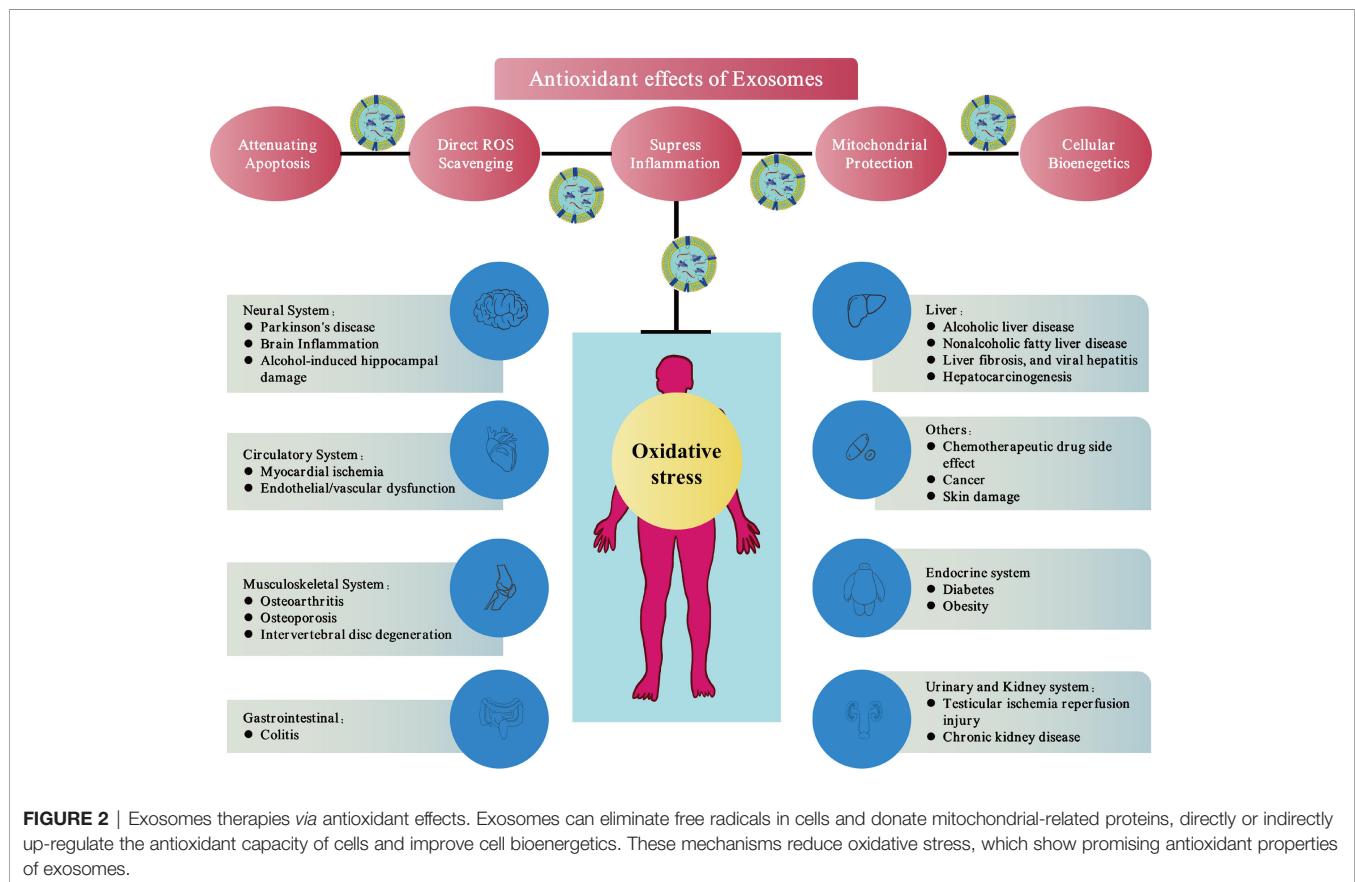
Antioxidant effects of Exosomes

Attenuating Apoptosis

Direct ROS Scavenging

Supress Inflammation

Mitochondrial Protection

Cellular Bioenegetics

Neural System：
● Parkinson's disease
● Brain Inflammation
● Alcohol-induced hippocampal damage

Circulatory System：
● Myocardial ischemia
● Endothelial/vascular dysfunction

Musculoskeletal System：
● Osteoarthritis
● Osteoporosis
● Intervertebral disc degeneration

Gastrointestinal：
● Colitis

Oxidative stress

Liver：
● Alcoholic liver disease
● Nonalcoholic fatty liver disease
● Liver fibrosis, and viral hepatitis
● Hepatocarcinogenesis

Others：
● Chemotherapeutic drug side effect
● Cancer
● Skin damage

Endocrine system
● Diabetes
● Obesity

Urinary and Kidney system：
● Testicular ischemia reperfusion injury
● Chronic kidney disease

FIGURE 2 | Exosomes therapies via antioxidant effects. Exosomes can eliminate free radicals in cells and donate mitochondrial-related proteins, directly or indirectly up-regulate the antioxidant capacity of cells and improve cell bioenergetics. These mechanisms reduce oxidative stress, which show promising antioxidant properties of exosomes.